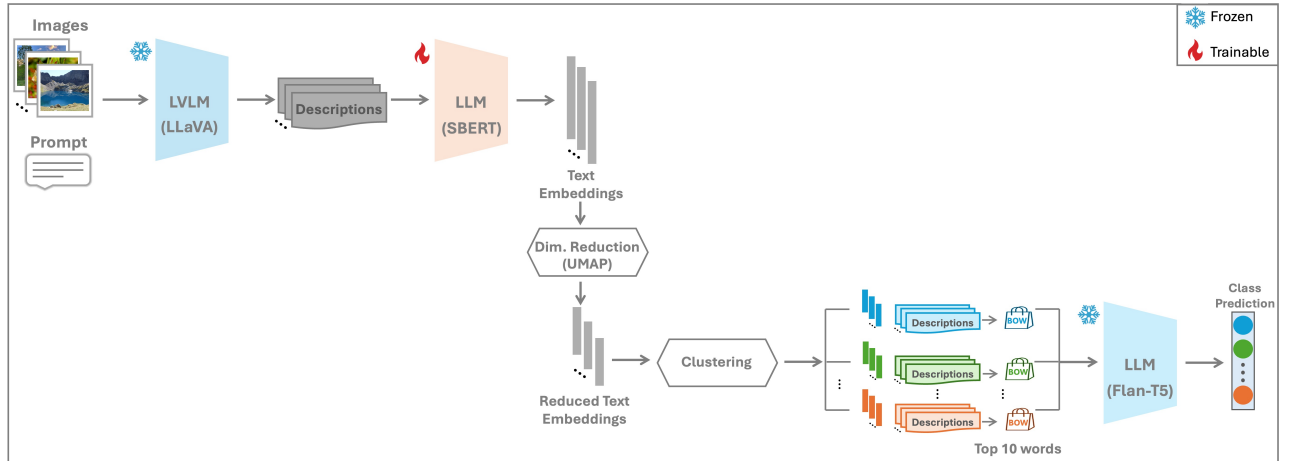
Frozen

Trainable

Images

Prompt

LVLM (LLaVA)

Descriptions

LLM (SBERT)

Text Embeddings

Dim. Reduction (UMAP)

Reduced Text Embeddings

Clustering

Descriptions

BOW

Descriptions

BOW

Descriptions

BOW

Top 10 words

LLM (Flan-T5)

Class Prediction